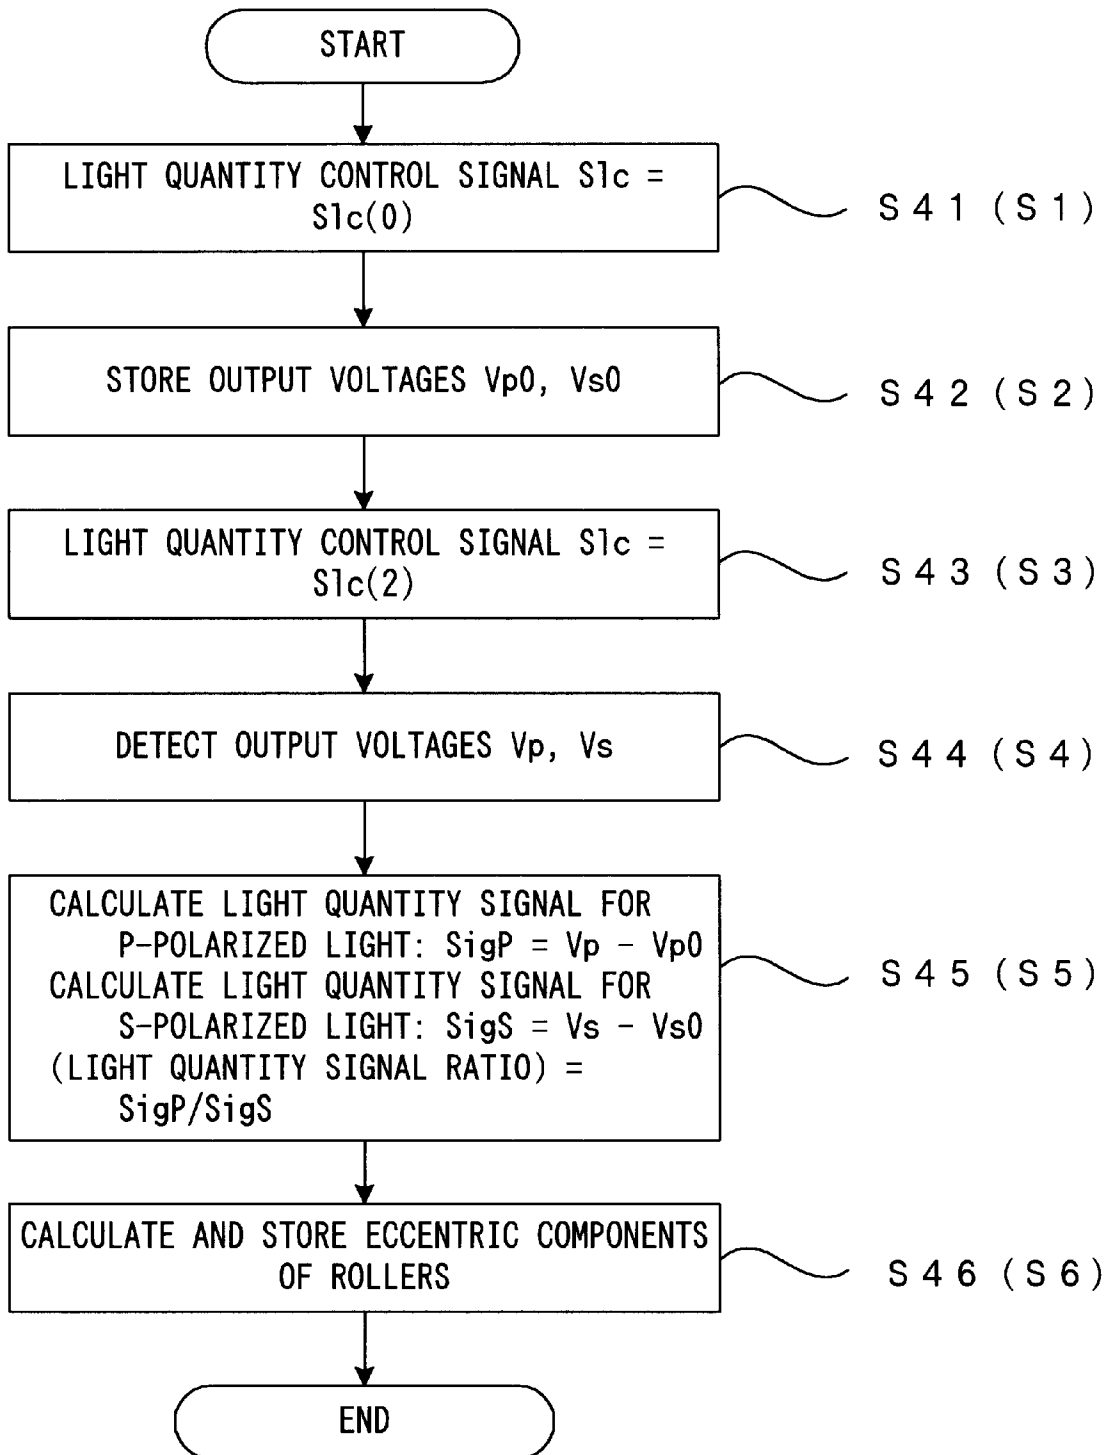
START

LIGHT QUANTITY CONTROL SIGNAL Slc = Slc(0)

S41 (S1)

STORE OUTPUT VOLTAGES Vp0, Vs0

S42 (S2)

LIGHT QUANTITY CONTROL SIGNAL Slc = Slc(2)

S43 (S3)

DETECT OUTPUT VOLTAGES Vp, Vs

S44 (S4)

CALCULATE LIGHT QUANTITY SIGNAL FOR P-POLARIZED LIGHT: SigP = Vp - Vp0
CALCULATE LIGHT QUANTITY SIGNAL FOR S-POLARIZED LIGHT: SigS = Vs - Vs0
(LIGHT QUANTITY SIGNAL RATIO) = SigP/SigS

S45 (S5)

CALCULATE AND STORE ECCENTRIC COMPONENTS OF ROLLERS

S46 (S6)

END